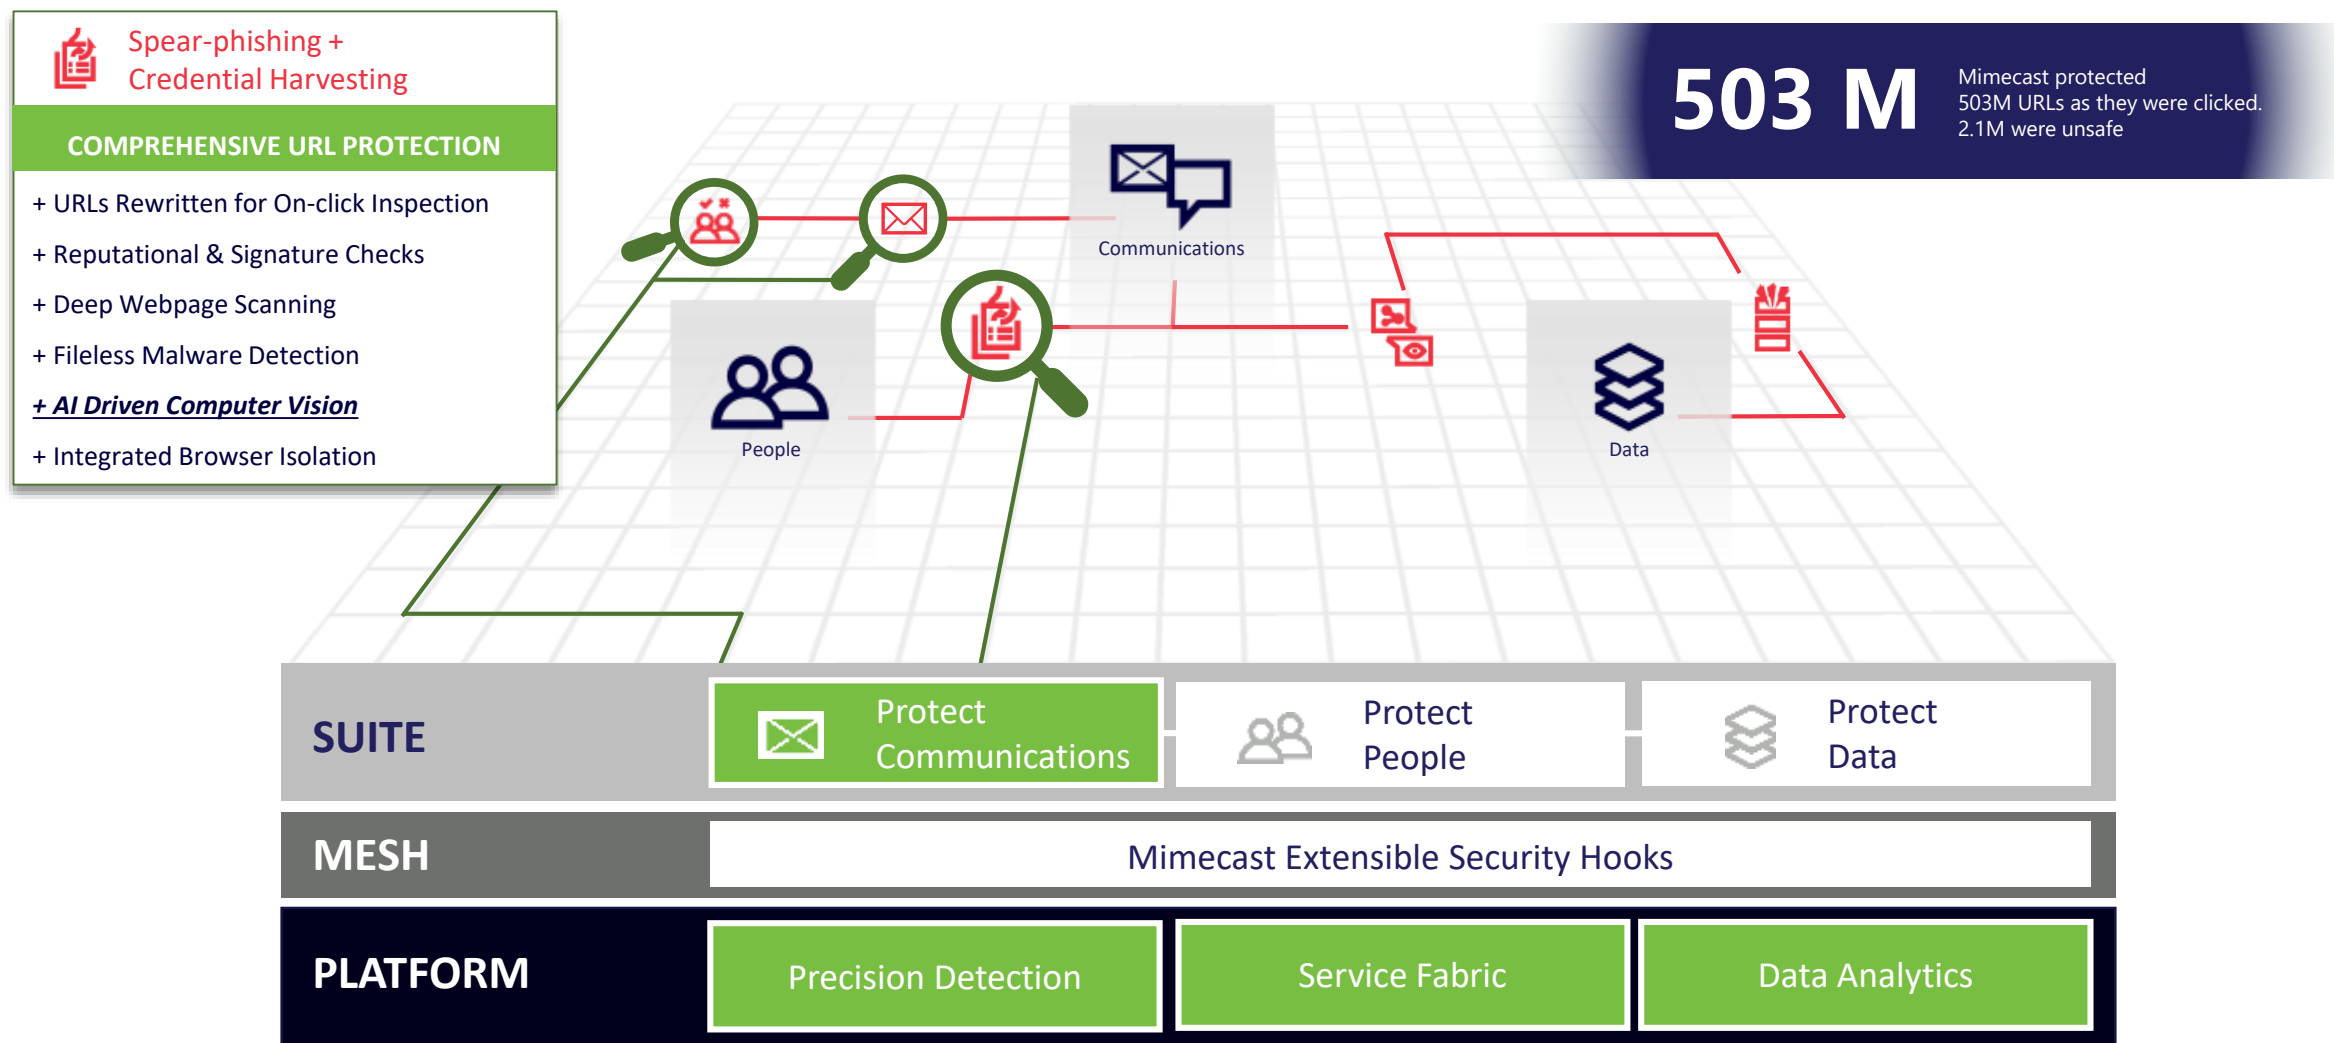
Spear-phishing + Credential Harvesting

COMPREHENSIVE URL PROTECTION

+ URLs Rewritten for On-click Inspection

+ Reputational & Signature Checks

+ Deep Webpage Scanning

+ Fileless Malware Detection

+ AI Driven Computer Vision

+ Integrated Browser Isolation

503 M

Mimecast protected 503M URLs as they were clicked. 2.1M were unsafe

Communications

People

Data

| SUITE | Protect Communications | Protect People | Protect Data |
|---|---|---|---|
| MESH | Mimecast Extensible Security Hooks | | |
| PLATFORM | Precision Detection | Service Fabric | Data Analytics |